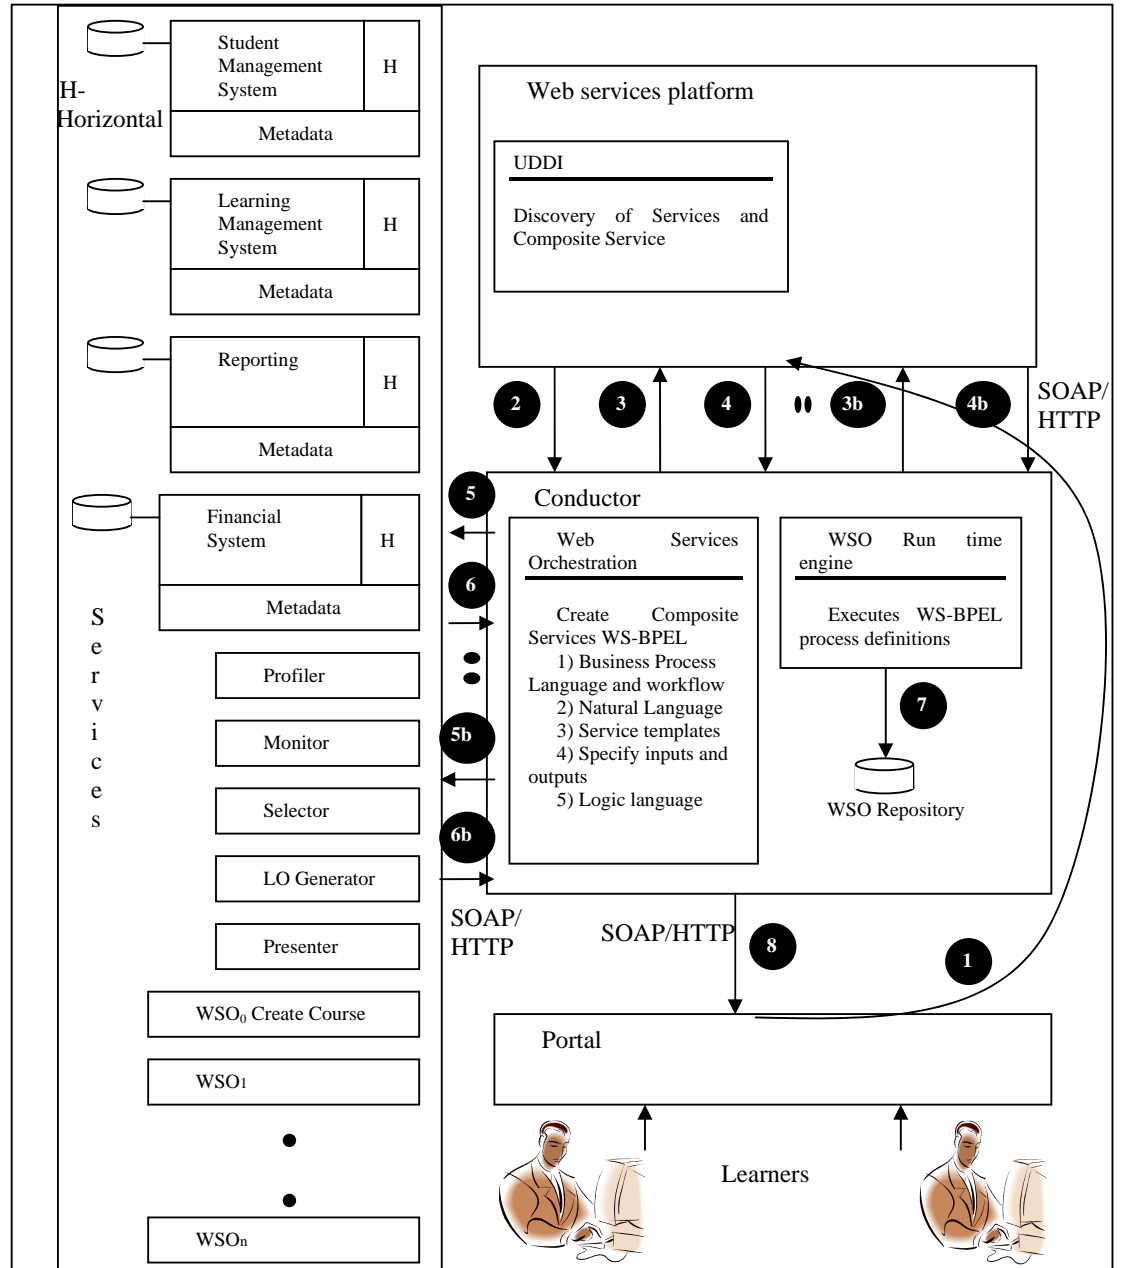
Student Management System

H

H-Horizontal

Metadata

Learning Management System

H

Metadata

Reporting

H

Metadata

Financial System

H

Metadata

Services

Profiler

Monitor

Selector

LO Generator

Presenter

WSO$_0$ Create Course

WSO$_1$

WSO$_n$

Web services platform

UDDI

Discovery of Services and Composite Service

2

3

4

3b

4b

SOAP/HTTP

Conductor

5

6

5b

6b

Web Services Orchestration

Create Composite Services WS-BPEL
1) Business Process Language and workflow
2) Natural Language
3) Service templates
4) Specify inputs and outputs
5) Logic language

WSO Run time engine

Executes WS-BPEL process definitions

7

WSO Repository

SOAP/HTTP

SOAP/HTTP

8

1

Portal

Learners